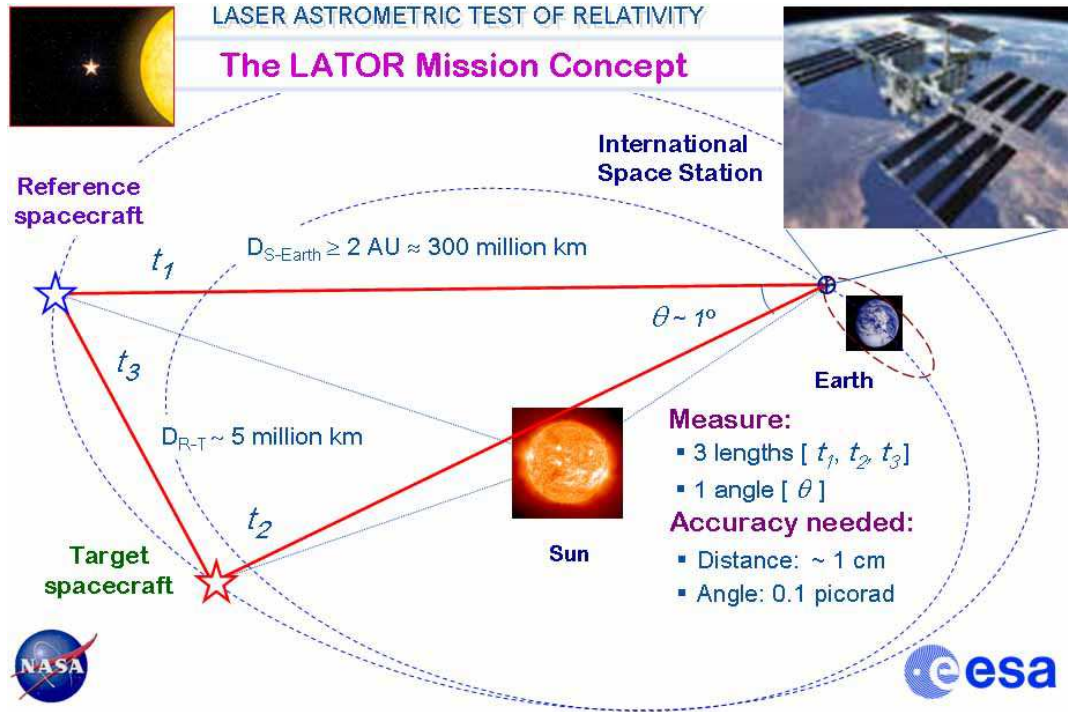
LASER ASTROMETRIC TEST OF RELATIVITY

The LATOR Mission Concept

International Space Station

Reference spacecraft

$D_{S\text{-}Earth} \geq 2$ AU $\approx$ 300 million km

$t_1$

$\theta \sim 1^o$

$t_3$

Earth

$D_{R\text{-}T} \sim 5$ million km

Measure:
▪ 3 lengths [ $t_1$, $t_2$, $t_3$]
▪ 1 angle [ $\theta$ ]

Accuracy needed:
▪ Distance: ~ 1 cm
▪ Angle: 0.1 picorad

$t_2$

Target spacecraft

Sun

NASA

esa